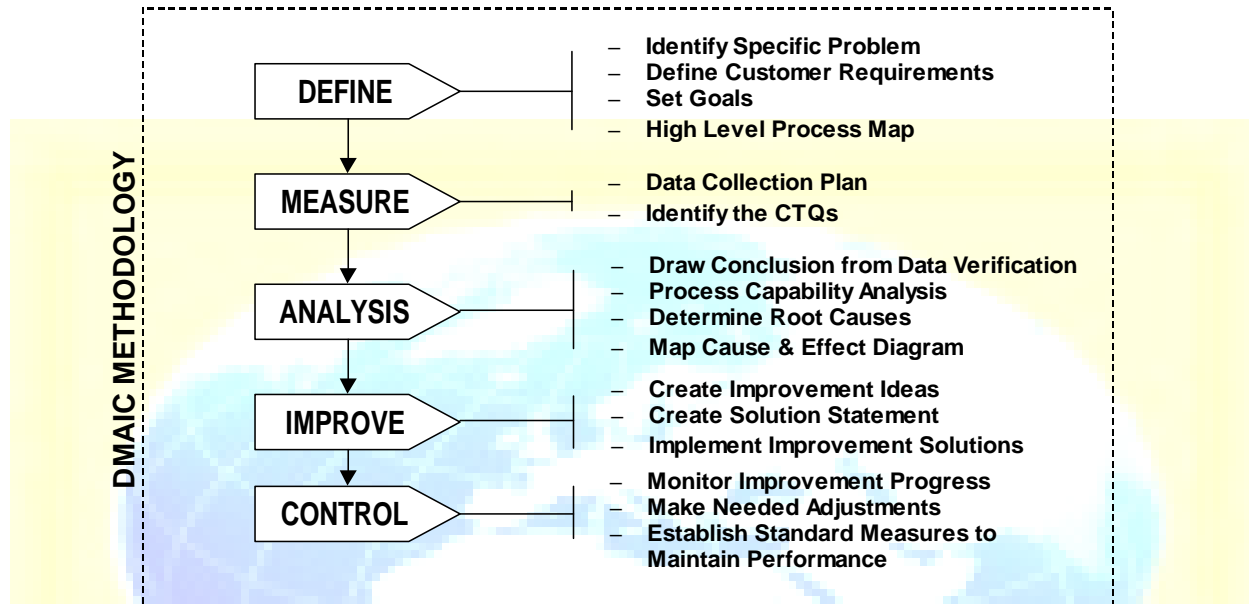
DMAIC METHODOLOGY

DEFINE
– Identify Specific Problem
– Define Customer Requirements
– Set Goals
– High Level Process Map

MEASURE
– Data Collection Plan
– Identify the CTQs

ANALYSIS
– Draw Conclusion from Data Verification
– Process Capability Analysis
– Determine Root Causes
– Map Cause & Effect Diagram

IMPROVE
– Create Improvement Ideas
– Create Solution Statement
– Implement Improvement Solutions

CONTROL
– Monitor Improvement Progress
– Make Needed Adjustments
– Establish Standard Measures to Maintain Performance